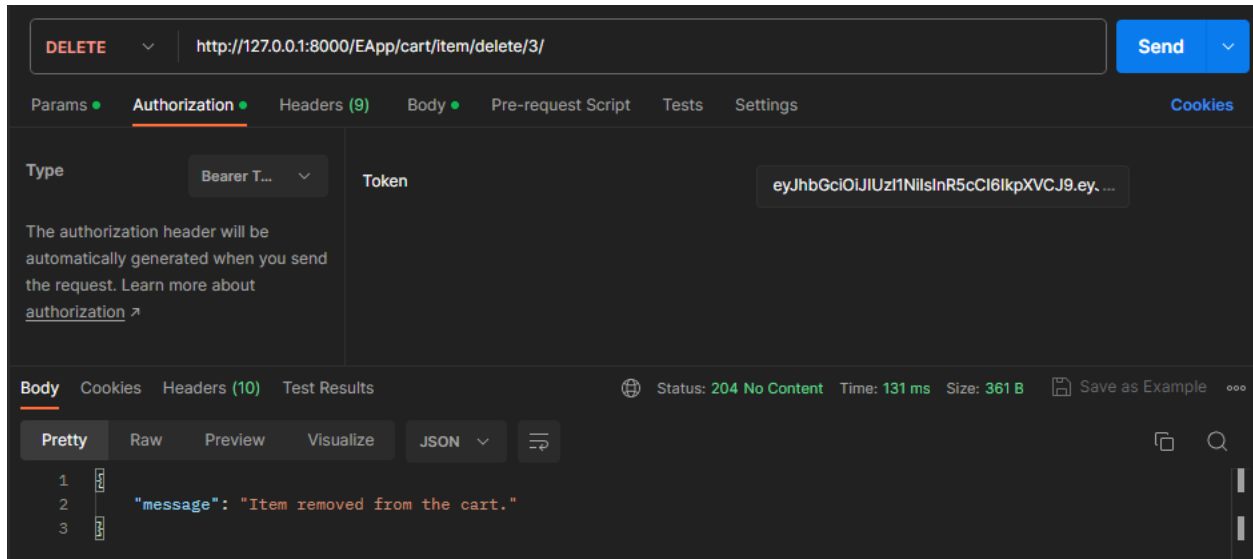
DELETE http://127.0.0.1:8000/EApp/cart/item/delete/3/

Send

Params Authorization Headers (9) Body Pre-request Script Tests Settings Cookies

Type Bearer T...

The authorization header will be automatically generated when you send the request. Learn more about authorization ↗

Token eyJhbGciOiJIUzI1NiIsInR5cCI6IkpXVCJ9.ey. ...

Body Cookies Headers (10) Test Results

Status: 204 No Content Time: 131 ms Size: 361 B Save as Example ooo

Pretty Raw Preview Visualize JSON

1 {
2 "message": "Item removed from the cart."
3 }